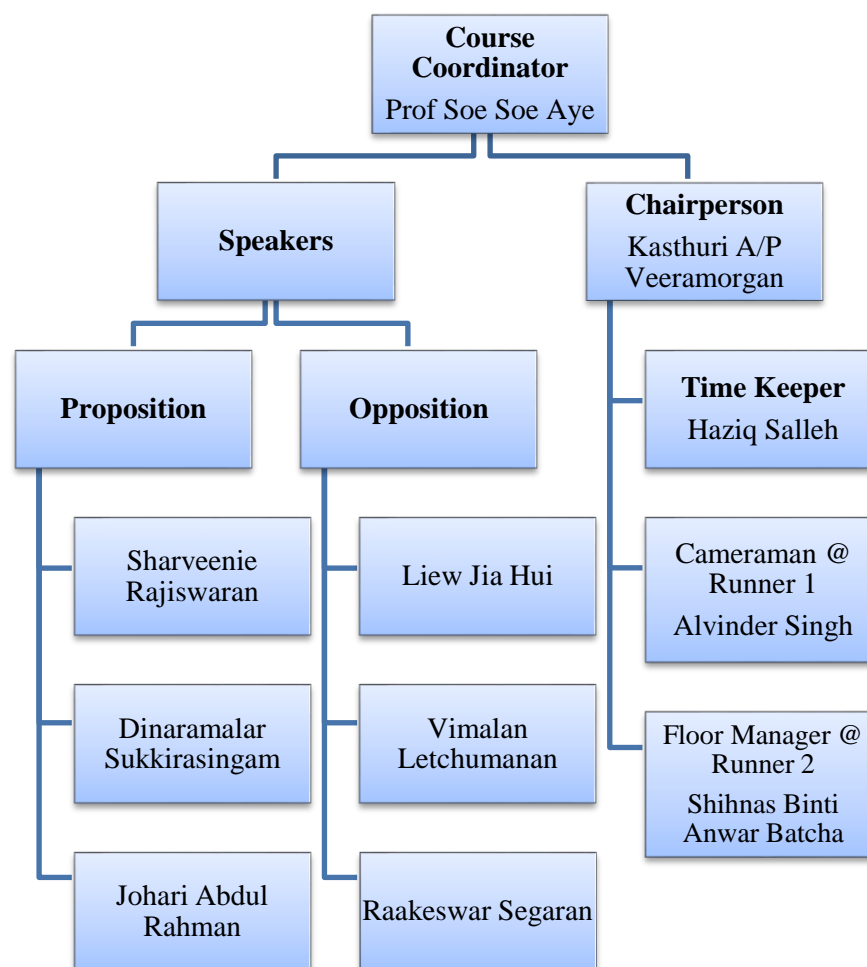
Course Coordinator
Prof Soe Soe Aye

Speakers

Chairperson
Kasthuri A/P Veeramorgan

Proposition

Opposition

Time Keeper
Haziq Salleh

Sharveenie Rajiswaran

Liew Jia Hui

Cameraman @ Runner 1
Alvinder Singh

Dinaramalar Sukkirasingam

Vimalan Letchumanan

Floor Manager @ Runner 2
Shihnas Binti Anwar Batcha

Johari Abdul Rahman

Raakeswar Segaran